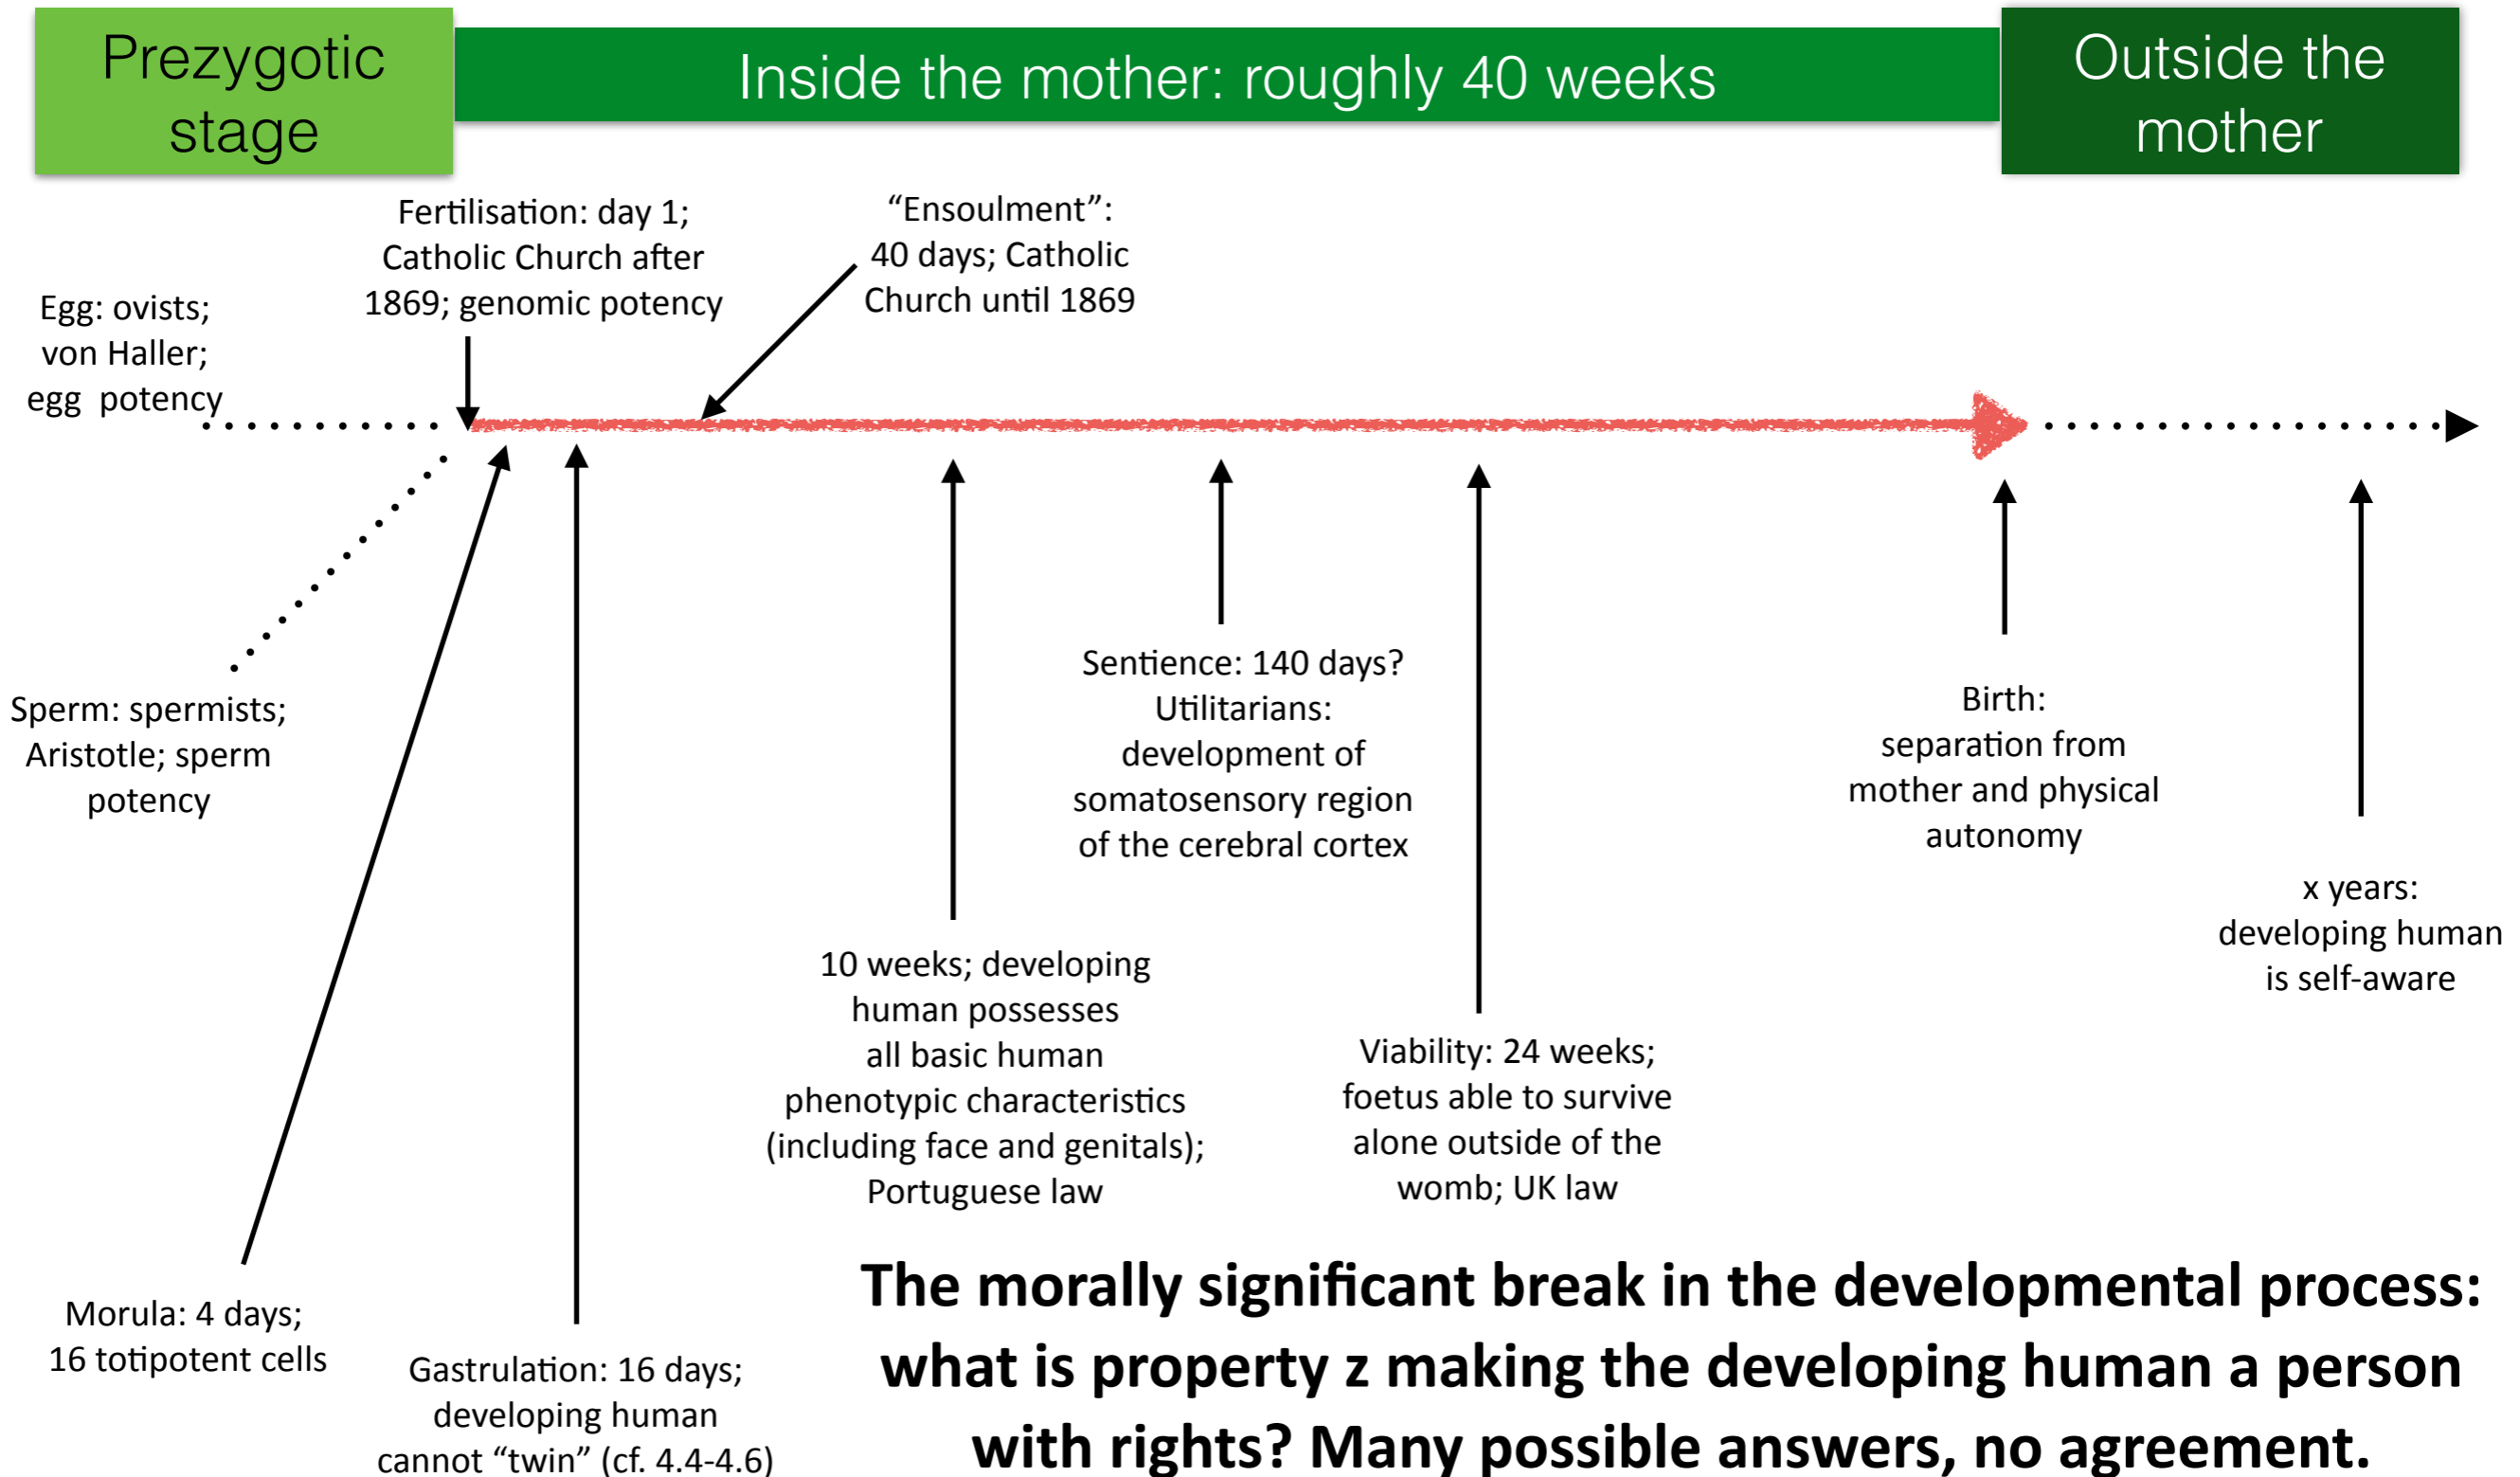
Prezygotic stage

Inside the mother: roughly 40 weeks

Outside the mother

Fertilisation: day 1; Catholic Church after 1869; genomic potency

“Ensoulment”: 40 days; Catholic Church until 1869

Egg: ovists; von Haller; egg potency

Sperm: spermists; Aristotle; sperm potency

Sentience: 140 days? Utilitarians: development of somatosensory region of the cerebral cortex

Birth: separation from mother and physical autonomy

x years: developing human is self-aware

10 weeks; developing human possesses all basic human phenotypic characteristics (including face and genitals); Portuguese law

Viability: 24 weeks; foetus able to survive alone outside of the womb; UK law

Morula: 4 days; 16 totipotent cells

Gastrulation: 16 days; developing human cannot “twin” (cf. 4.4-4.6)

The morally significant break in the developmental process: what is property z making the developing human a person with rights? Many possible answers, no agreement.